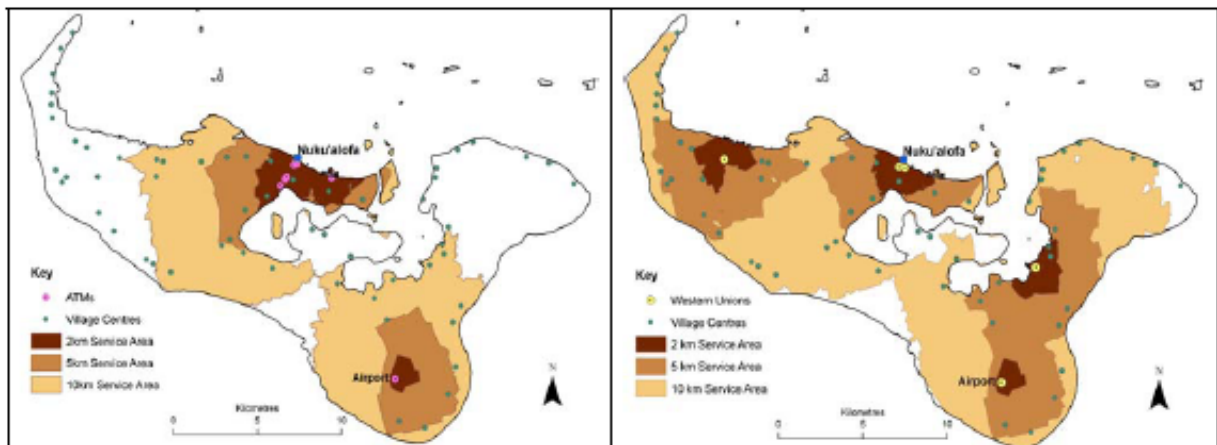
Nuku'alofa

Key
ATMs
Village Centres
2km Service Area
5km Service Area
10km Service Area

Airport

N

Kilometres
0 5 10

Nuku'alofa

Key
Western Unions
Village Centres
2 km Service Area
5 km Service Area
10 km Service Area

Airport

N

Kilometres
0 5 10